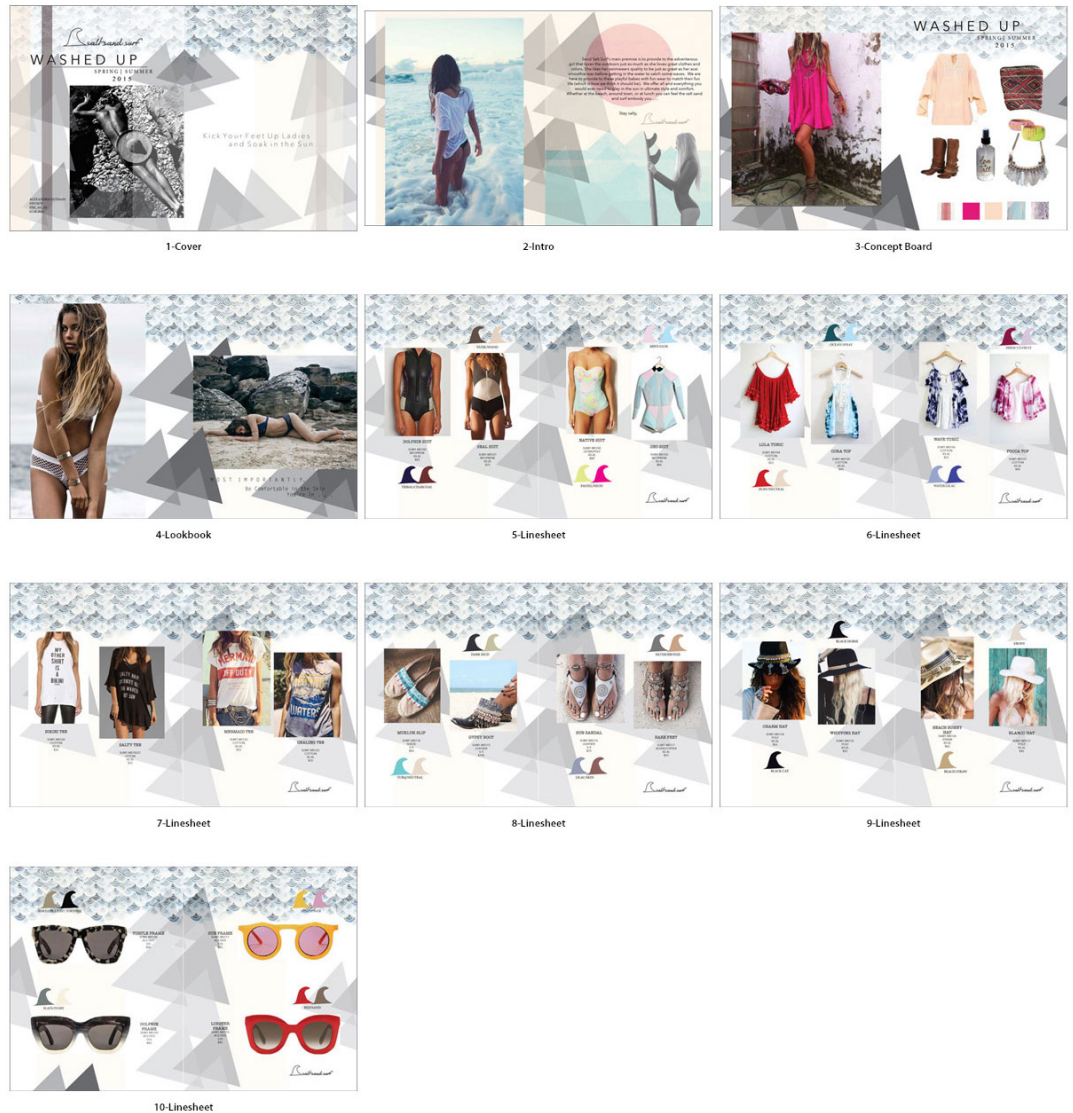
salt sand surf

WASHED UP

SPRING | SUMMER 2015

Kick Your Feet Up Ladies and Soak in the Sun

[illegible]

1-Cover

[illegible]

Stay salty,

salt sand surf

2-Intro

WASHED UP

SPRING | SUMMER 2015

3-Concept Board

MOST IMPORTANTLY...

Be Comfortable In the Skin You're In...

4-Lookbook

DOLPHIN SUIT

SEAL SUIT

NATIVE SUIT

ORO SUIT

salt sand surf

5-Linesheet

LOLA TUNIC

CORA TOP

WAVE TUNIC

POCCA TOP

salt sand surf

6-Linesheet

BIKINI TEE

SALTY TEE

MERMAID TEE

SEALIFE TEE

salt sand surf

7-Linesheet

MUKLUK SLIP

GYPSY BOOT

SUN SANDAL

BARE FEET

salt sand surf

8-Linesheet

CHARM HAT

WOPPING HAT

BEACH BUNNY HAT

BLANC HAT

BLACK CAT

9-Linesheet

TURTLE FRAME

SUN FRAME

DOLPHIN FRAME

LOBSTER FRAME

salt sand surf

10-Linesheet